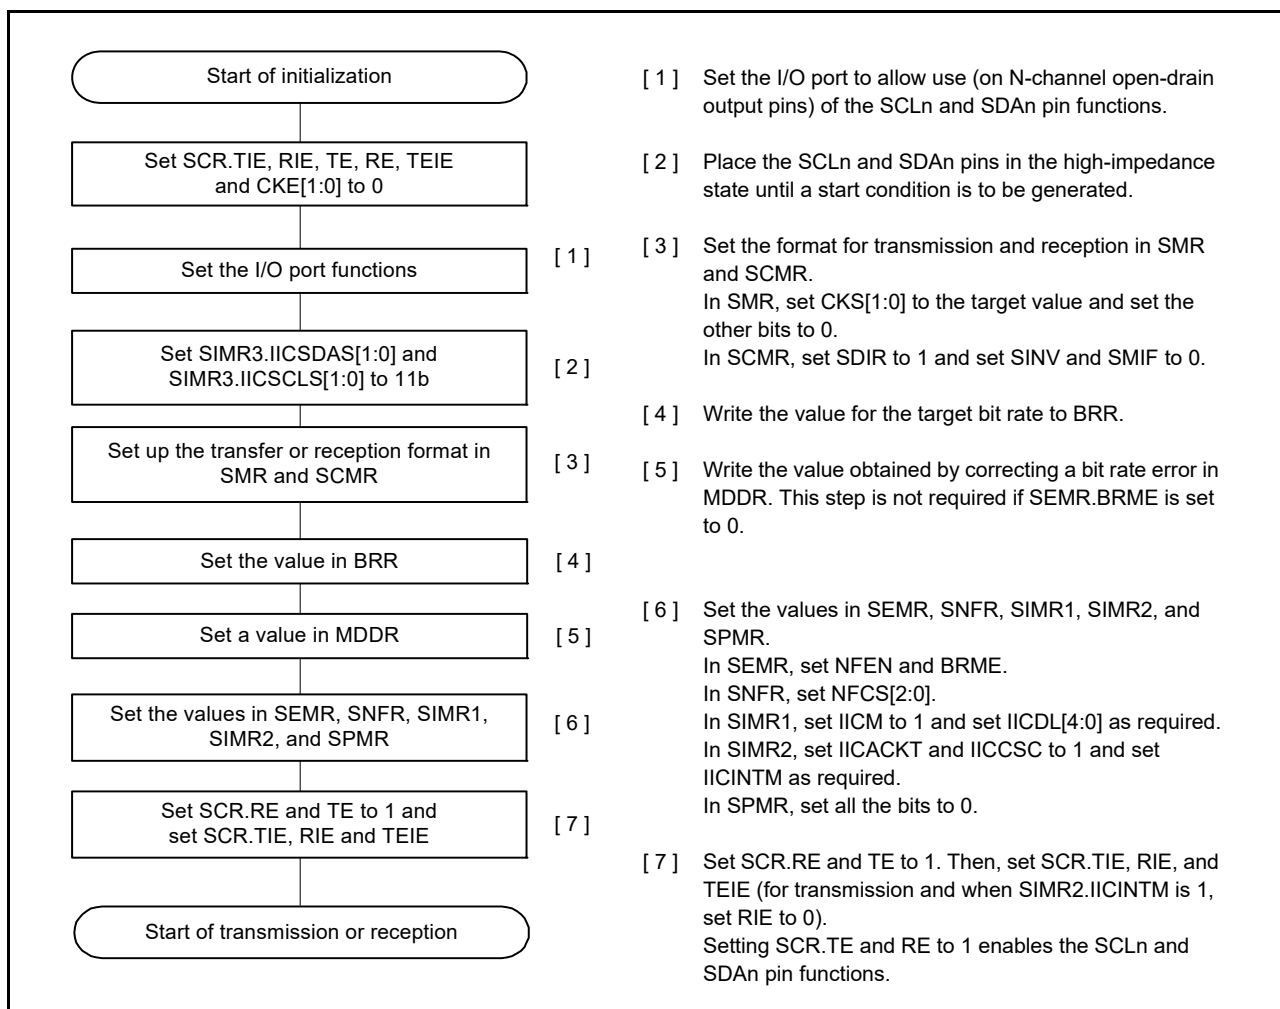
Start of initialization

Set SCR.TIE, RIE, TE, RE, TEIE and CKE[1:0] to 0

Set the I/O port functions

[ 1 ]

Set SIMR3.IICSDAS[1:0] and SIMR3.IICSCLS[1:0] to 11b

[ 2 ]

Set up the transfer or reception format in SMR and SCMR

[ 3 ]

Set the value in BRR

[ 4 ]

Set a value in MDDR

[ 5 ]

Set the values in SEMR, SNFR, SIMR1, SIMR2, and SPMR

[ 6 ]

Set SCR.RE and TE to 1 and set SCR.TIE, RIE and TEIE

[ 7 ]

Start of transmission or reception

[ 1 ] Set the I/O port to allow use (on N-channel open-drain output pins) of the SCLn and SDAn pin functions.

[ 2 ] Place the SCLn and SDAn pins in the high-impedance state until a start condition is to be generated.

[ 3 ] Set the format for transmission and reception in SMR and SCMR.
In SMR, set CKS[1:0] to the target value and set the other bits to 0.
In SCMR, set SDIR to 1 and set SINV and SMIF to 0.

[ 4 ] Write the value for the target bit rate to BRR.

[ 5 ] Write the value obtained by correcting a bit rate error in MDDR. This step is not required if SEMR.BRME is set to 0.

[ 6 ] Set the values in SEMR, SNFR, SIMR1, SIMR2, and SPMR.
In SEMR, set NFEN and BRME.
In SNFR, set NFCS[2:0].
In SIMR1, set IICM to 1 and set IICDL[4:0] as required.
In SIMR2, set IICACKT and IICCSC to 1 and set IICINTM as required.
In SPMR, set all the bits to 0.

[ 7 ] Set SCR.RE and TE to 1. Then, set SCR.TIE, RIE, and TEIE (for transmission and when SIMR2.IICINTM is 1, set RIE to 0).
Setting SCR.TE and RE to 1 enables the SCLn and SDAn pin functions.